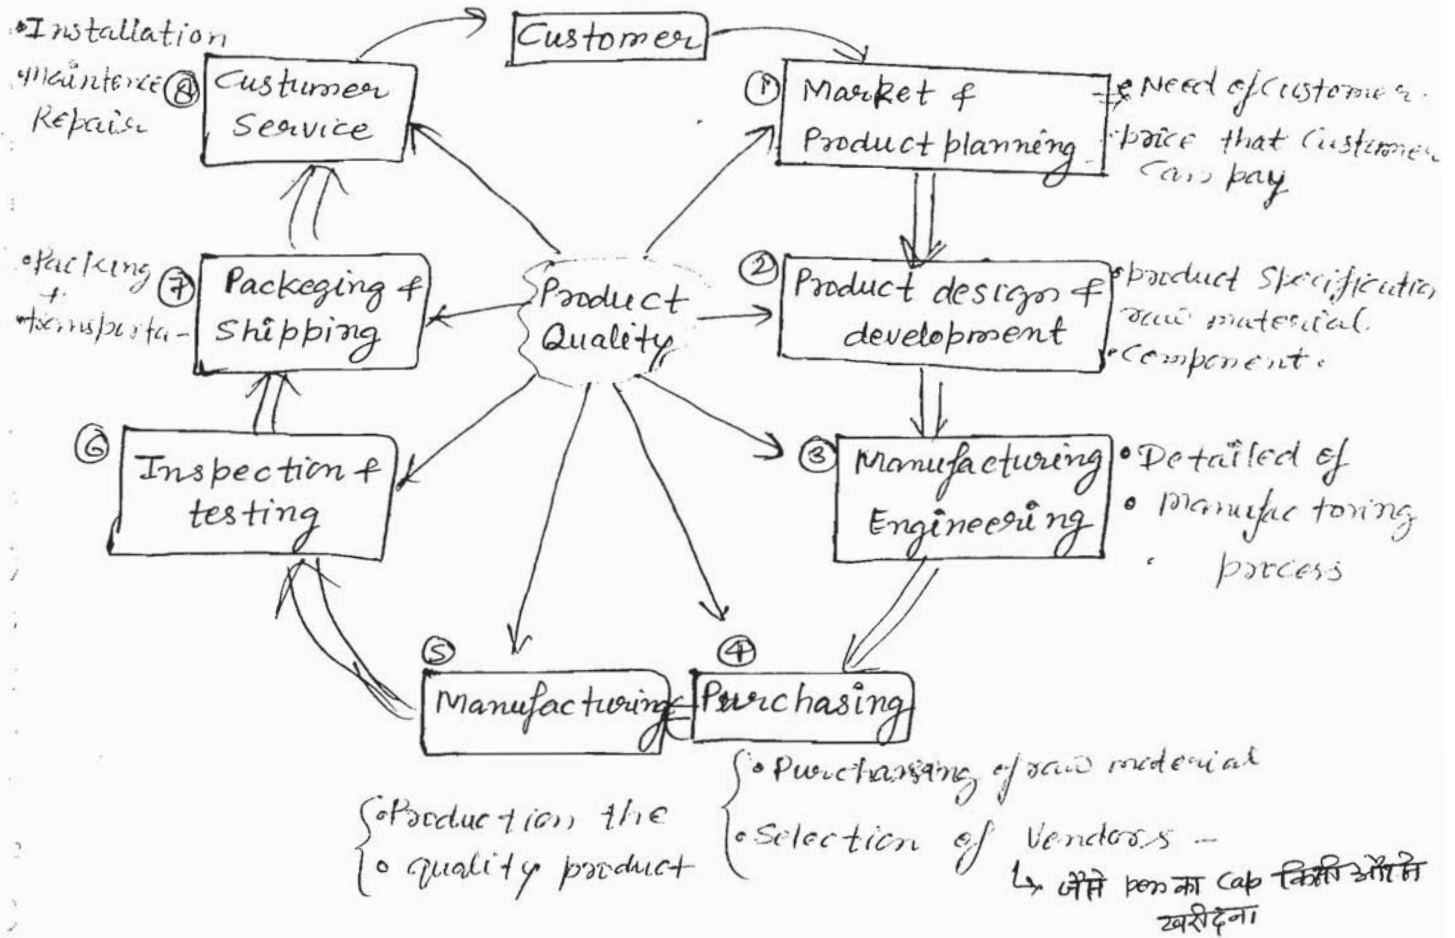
Customer

• Installation
• maintence
• Repair

⑧ Custumer Service

① Market & Product planning

• Need of customer.
• price that Customer can pay

• Packing + transporta-

⑦ Packeging & Shipping

Product Quality

② Product design & development

• product Specification
• raw material.
• Component.

⑥ Inspection & testing

③ Manufacturing Engineering

• Detailed of
• manufacturing process

⑤ Manufacturing

④ Purchasing

• Production the
• quality product

• Purchasing of raw material
• Selection of Vendors –
↳ जैसे pen का cap किसी और से खरीदना